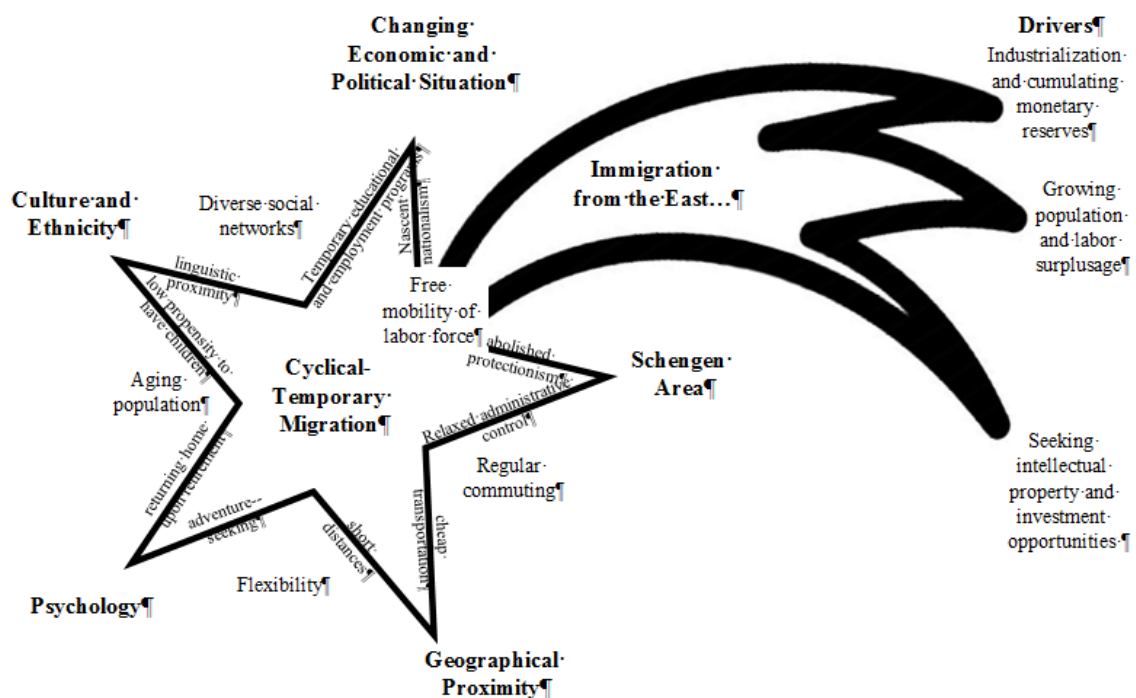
Changing· Economic·and· Political·Situation¶

Drivers¶

Industrialization· and·cumulating· monetary· reserves¶

Immigration· from·the·East…¶

Culture·and· Ethnicity¶

Diverse·social· networks¶

Temporary·educational· and·employment·programs¶

Nascent· nationalism¶

Growing· population· and·labor· surplusage¶

linguistic· proximity¶

low·propensity·to· have·children¶

Free· mobility·of· labor·force¶

abolished· protectionism¶

Schengen· Area¶

Aging· population¶

Cyclical-Temporary· Migration¶

Relaxed·administrative· control¶

returning·home· upon·retirement¶

Regular· commuting¶

adventure-seeking¶

short· distances¶

cheap· transportation¶

Seeking· intellectual· property·and· investment· opportunities·¶

Flexibility¶

Psychology¶

Geographical· Proximity¶